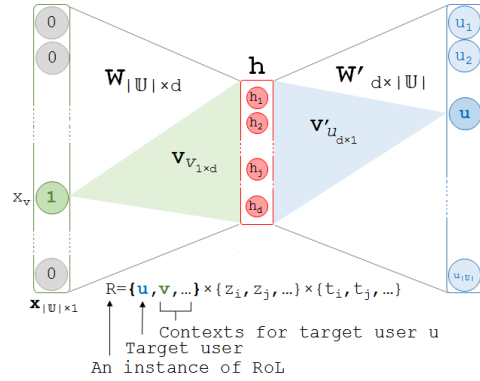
0
0
$x_v$ 1
0
$\mathbf{x}_{|\mathbb{U}|\times 1}$

$\mathbf{W}_{|\mathbb{U}|\times d}$

$\mathbf{v}_{V_{1\times d}}$

h
$h_1$
$h_2$
$h_j$
$h_d$

$\mathbf{W'}_{d\times|\mathbb{U}|}$

$\mathbf{v'}_{u_{d\times 1}}$

$u_1$
$u_2$
u
$u_{|\mathbb{U}|}$

R={u, v, ...}×{$z_i$, $z_j$, ...}×{$t_i$, $t_j$, ...}

Contexts for target user u
Target user
An instance of RoL